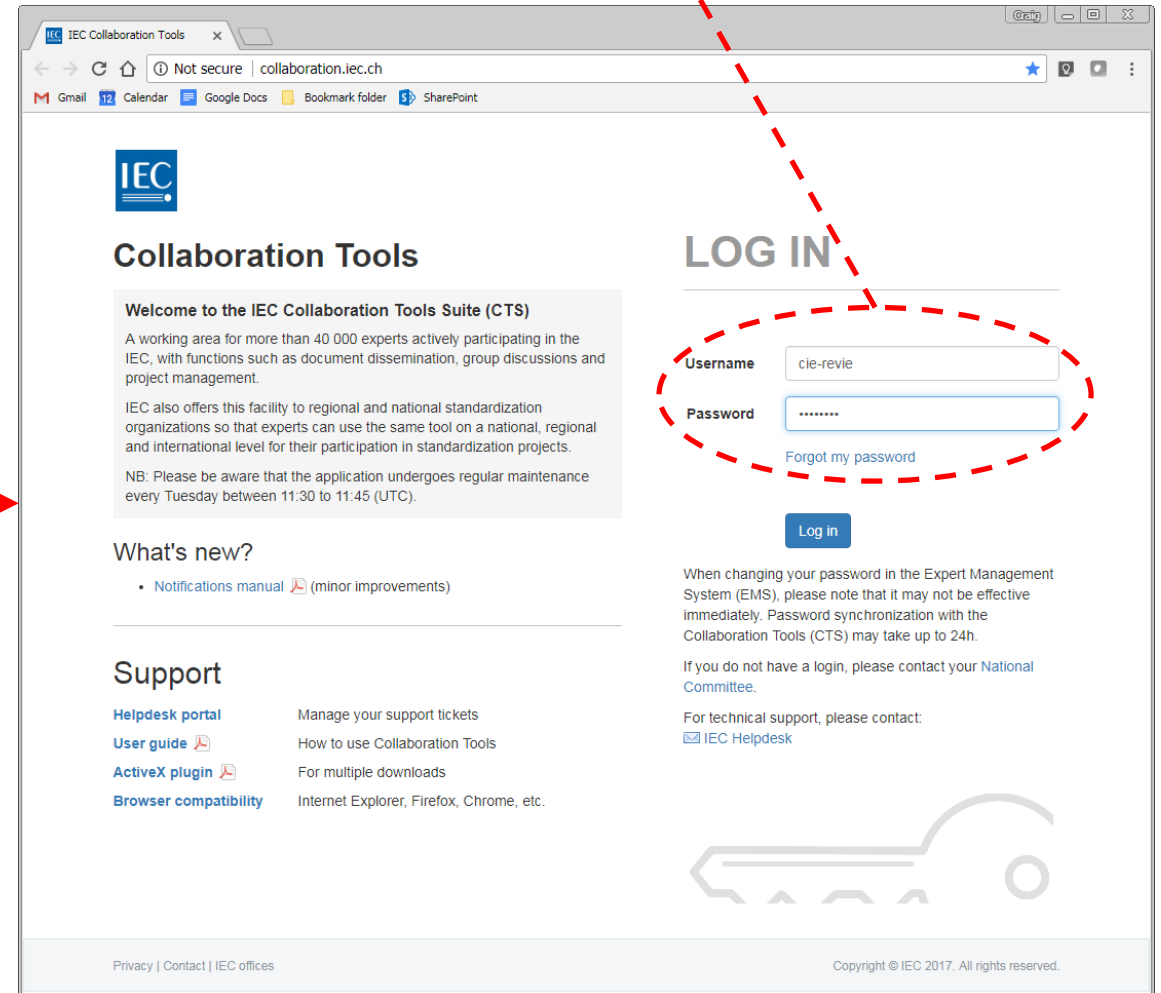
IEC Collaboration Tools ×

Craig

Not secure | collaboration.iec.ch

Gmail 12 Calendar Google Docs Bookmark folder SharePoint

IEC

Collaboration Tools

Welcome to the IEC Collaboration Tools Suite (CTS)

A working area for more than 40 000 experts actively participating in the IEC, with functions such as document dissemination, group discussions and project management.

IEC also offers this facility to regional and national standardization organizations so that experts can use the same tool on a national, regional and international level for their participation in standardization projects.

NB: Please be aware that the application undergoes regular maintenance every Tuesday between 11:30 to 11:45 (UTC).

What's new?

• Notifications manual (minor improvements)

Support

| Helpdesk portal | Manage your support tickets |
|---|---|
| User guide | How to use Collaboration Tools |
| ActiveX plugin | For multiple downloads |
| Browser compatibility | Internet Explorer, Firefox, Chrome, etc. |

LOG IN

Username cie-revie

Password ••••••••

Forgot my password

Log in

When changing your password in the Expert Management System (EMS), please note that it may not be effective immediately. Password synchronization with the Collaboration Tools (CTS) may take up to 24h.

If you do not have a login, please contact your National Committee.

For technical support, please contact:
IEC Helpdesk

Privacy | Contact | IEC offices

Copyright © IEC 2017. All rights reserved.